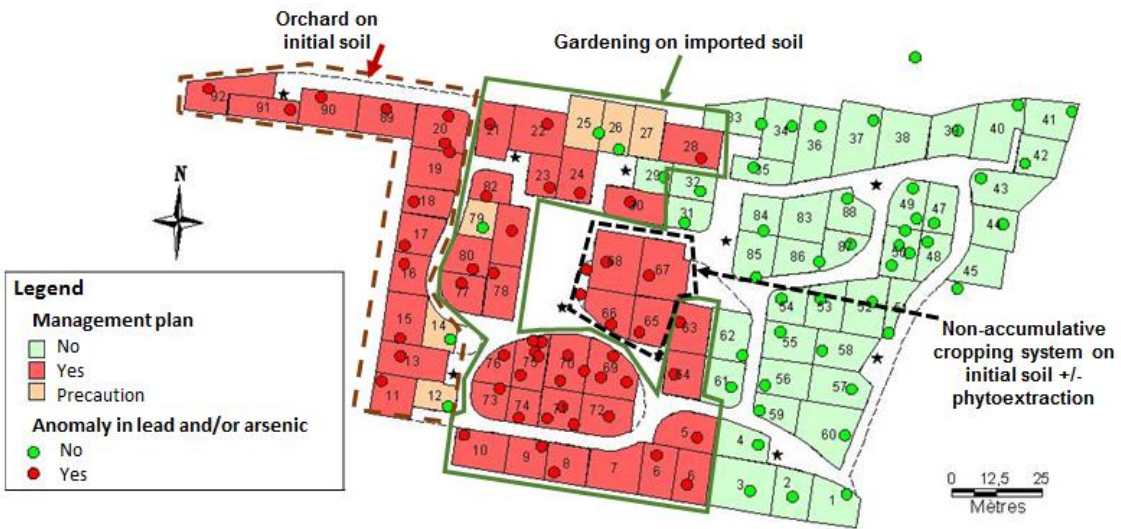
Orchard on initial soil

Gardening on imported soil

N

Legend

Management plan

No

Yes

Precaution

Anomaly in lead and/or arsenic

No

Yes

Non-accumulative cropping system on initial soil +/- phytoextraction

92 91 90 89 20 21 22 25 26 27 28 33 34 36 37 38 39 40 41 42 43 44 45 35 19 18 17 16 15 14 13 12 11 82 79 80 77 78 23 24 29 30 32 31 84 83 88 85 86 87 49 47 50 48 68 67 66 65 63 64 62 61 54 53 52 51 55 58 56 57 59 60 76 75 70 69 73 74 71 72 10 9 8 7 6 5 6 4 3 2 1

0 12,5 25
Mètres